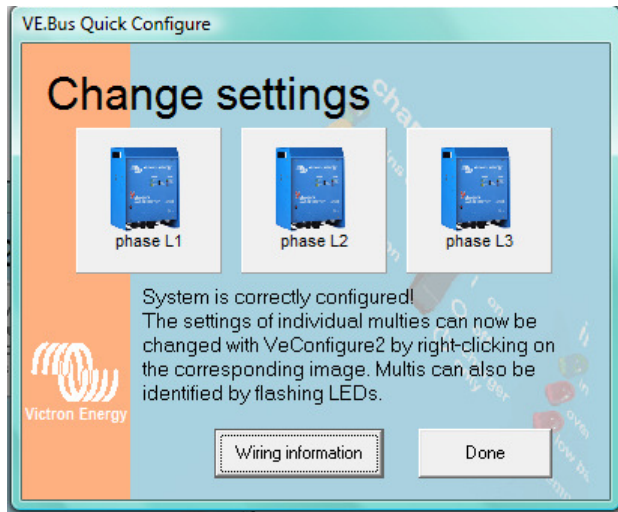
VE.Bus Quick Configure

Change settings

phase L1

phase L2

phase L3

System is correctly configured!
The settings of individual multies can now be changed with VeConfigure2 by right-clicking on the corresponding image. Multis can also be identified by flashing LEDs.

Victron Energy

Wiring information

Done